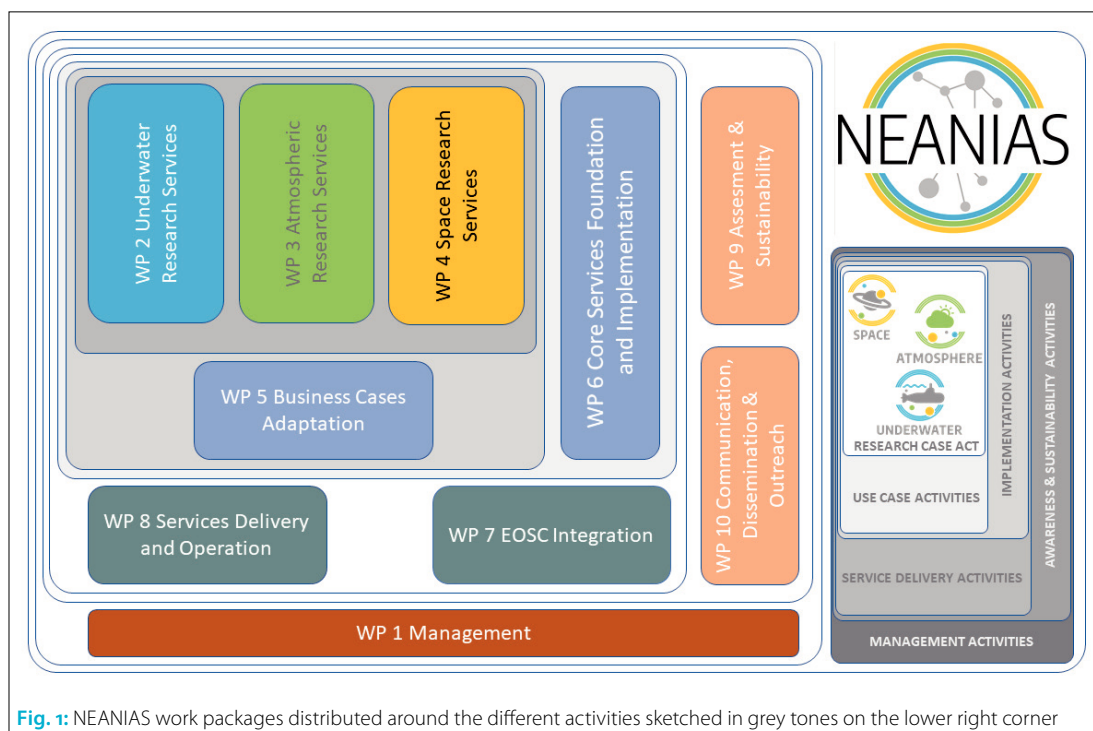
WP 2 Underwater Research Services

WP 3 Atmospheric Research Services

WP 4 Space Research Services

WP 6 Core Services Foundation and Implementation

WP 9 Assesment & Sustainability

NEANIAS

WP 5 Business Cases Adaptation

WP 10 Communication, Dissemination & Outreach

SPACE

ATMOSPHERE

UNDERWATER

RESEARCH CASE ACT

USE CASE ACTIVITIES

IMPLEMENTATION ACTIVITIES

AWARENESS & SUSTAINABILITY ACTIVITIES

WP 8 Services Delivery and Operation

WP 7 EOSC Integration

SERVICE DELIVERY ACTIVITIES

WP 1 Management

MANAGEMENT ACTIVITIES

Fig. 1: NEANIAS work packages distributed around the different activities sketched in grey tones on the lower right corner